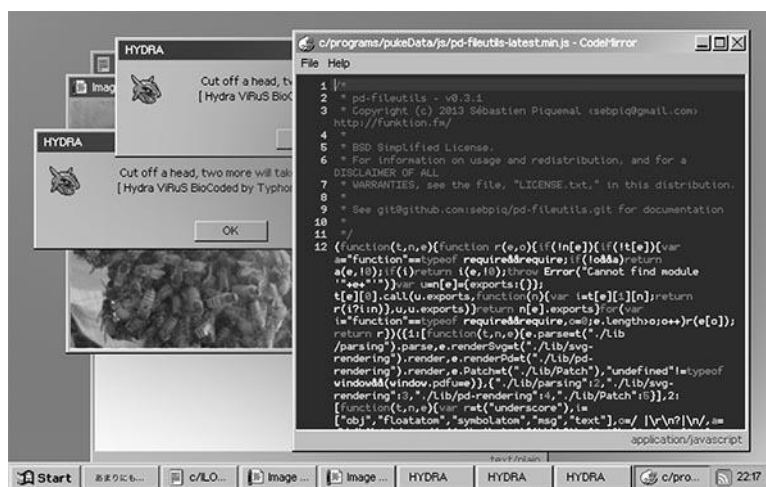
HYDRA

Cut off a head, tw
[ Hydra ViRuS BioC

Imag

HYDRA

Cut off a head, two more will tak
[ Hydra ViRuS BioCoded by Typho

OK

c/programs/pukeData/js/pd-fileutils-latest.min.js - CodeMirror

File Help

1 /*
2 * pd-fileutils - v0.3.1
3 * Copyright (c) 2013 Sébastien Piquemal <sebpiq@gmail.com> http://funktion.fm/
4 *
5 * BSD Simplified License.
6 * For information on usage and redistribution, and for a DISCLAIMER OF ALL
7 * WARRANTIES, see the file, "LICENSE.txt," in this distribution.
8 *
9 * See git@github.com:sebpiq/pd-fileutils.git for documentation
10 *
11 */
12 (function(t,n,e){function r(e,o){if(!n[e]){if(!t[e]){var a="function"==typeof require&&require;if(!o&&a)return a(e,!0);if(i)return i(e,!0);throw Error("Cannot find module '"+e+"'")}var u=n[e]={exports:{}};t[e][0].call(u.exports,function(n){var i=t[e][1][n];return r(i?i:n)},u,u.exports)}return n[e].exports}for(var i="function"==typeof require&&require,o=0;o<e.length;o++)r(e[o]);return r})({1:[function(t,n,e){e.parse=t("./lib/parsing").parse,e.renderSvg=t("./lib/svg-rendering").render,e.renderPd=t("./lib/pd-rendering").render,e.Patch=t("./lib/Patch"),"undefined"!=typeof window&&(window.pdfu=e)},{"./lib/parsing":2,"./lib/svg-rendering":3,"./lib/pd-rendering":4,"./lib/Patch":5}],2:[function(t,n,e){var r=t("underscore"),i=["obj","floatatom","symbolatom","msg","text"],o=/ |\r\n?|\n/,a=

application/javascript

text/plain

Start あまりにも... c/ILO... Image ... Image ... HYDRA HYDRA HYDRA c/pro... 22:17